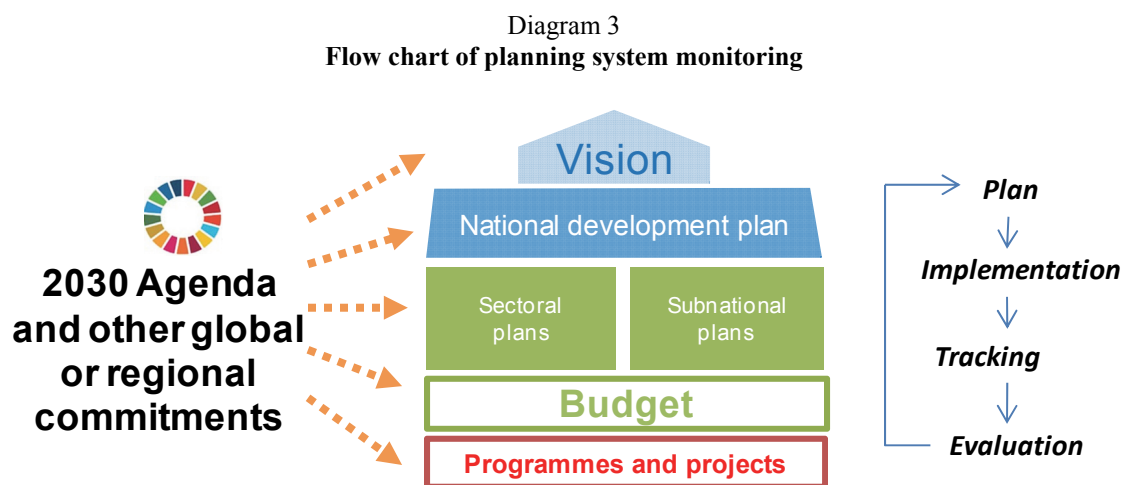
Diagram 3
**Flow chart of planning system monitoring**

2030 Agenda and other global or regional commitments

Vision

National development plan

Sectoral plans

Subnational plans

Budget

Programmes and projects

Plan

Implementation

Tracking

Evaluation